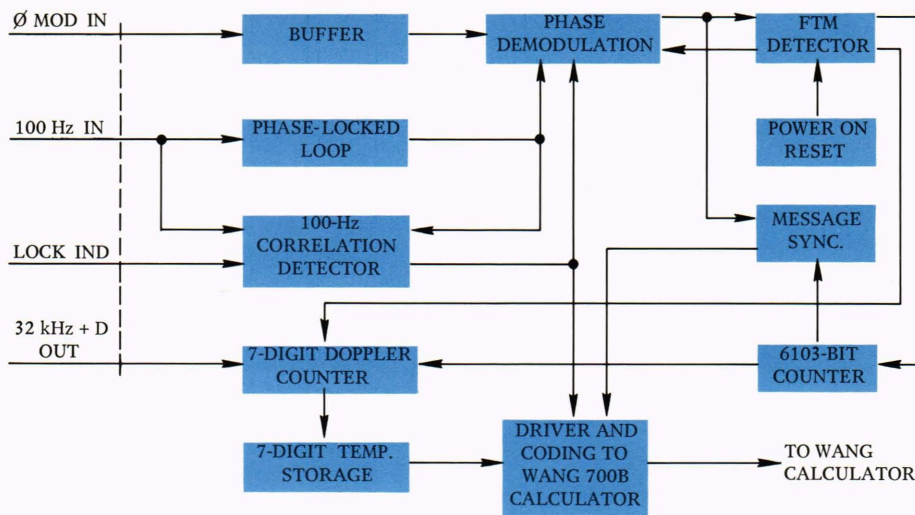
Ø MOD IN

BUFFER

PHASE DEMODULATION

FTM DETECTOR

100 Hz IN

PHASE-LOCKED LOOP

POWER ON RESET

100-Hz CORRELATION DETECTOR

MESSAGE SYNC.

LOCK IND

32 kHz + D OUT

7-DIGIT DOPPLER COUNTER

6103-BIT COUNTER

7-DIGIT TEMP. STORAGE

DRIVER AND CODING TO WANG 700B CALCULATOR

TO WANG CALCULATOR